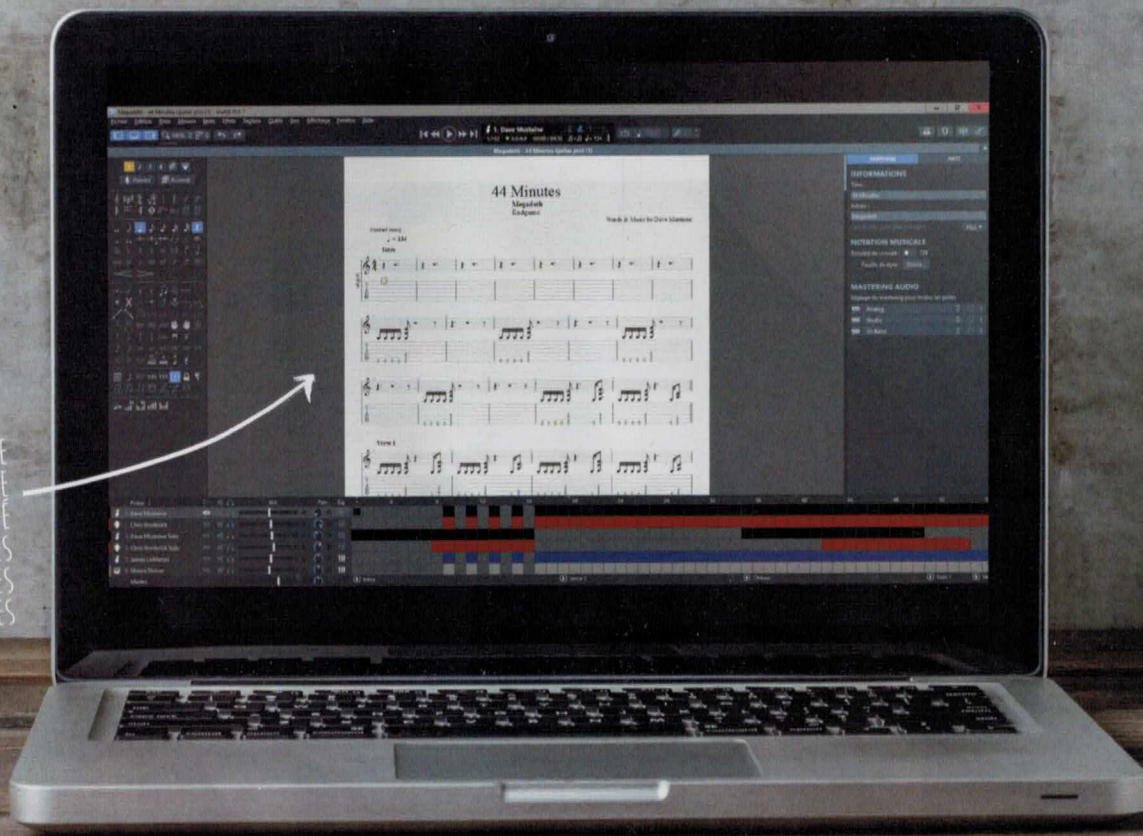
44 Minutes
Megadeth
Endgame
Words & Music by Dave Mustaine

1. Dave Mustaine

INFORMATIONS

NOTATION MUSICALE

MASTERING AUDIO

Verse 1

Dave Mustaine
Chris Broderick
Dave Mustaine Solo
Chris Broderick Solo
James LoMenzo
Shawn Drover
Master